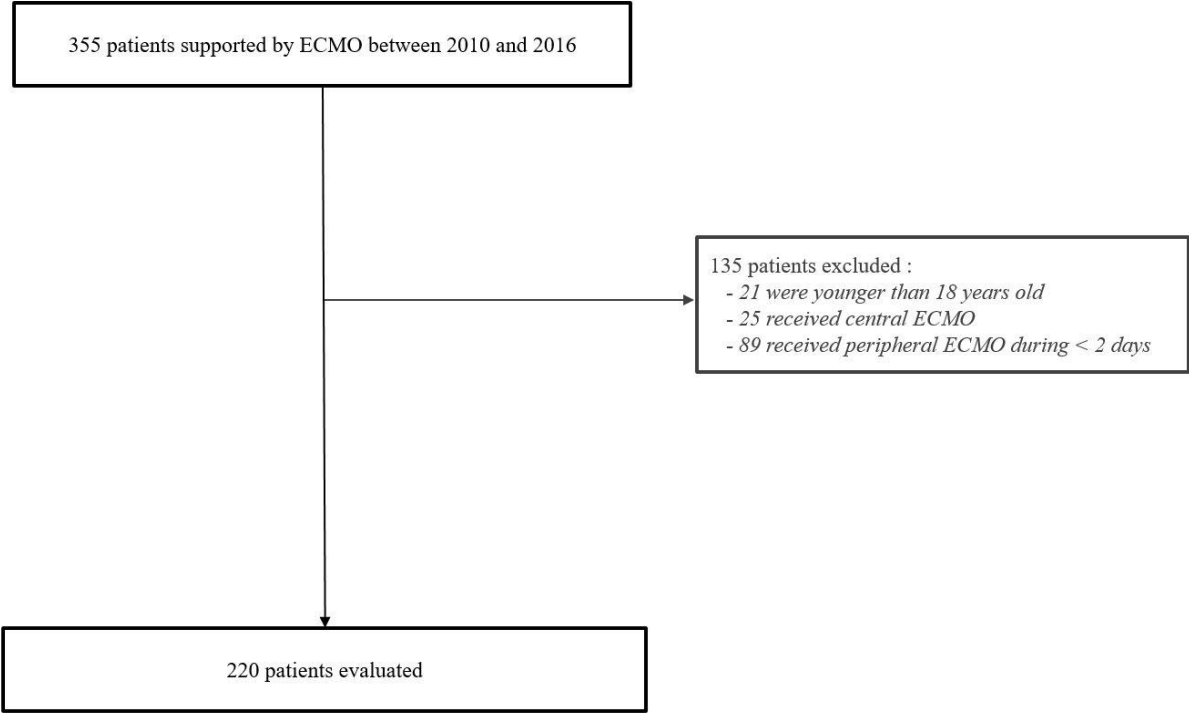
355 patients supported by ECMO between 2010 and 2016

135 patients excluded :
- 21 were younger than 18 years old
- 25 received central ECMO
- 89 received peripheral ECMO during < 2 days

220 patients evaluated